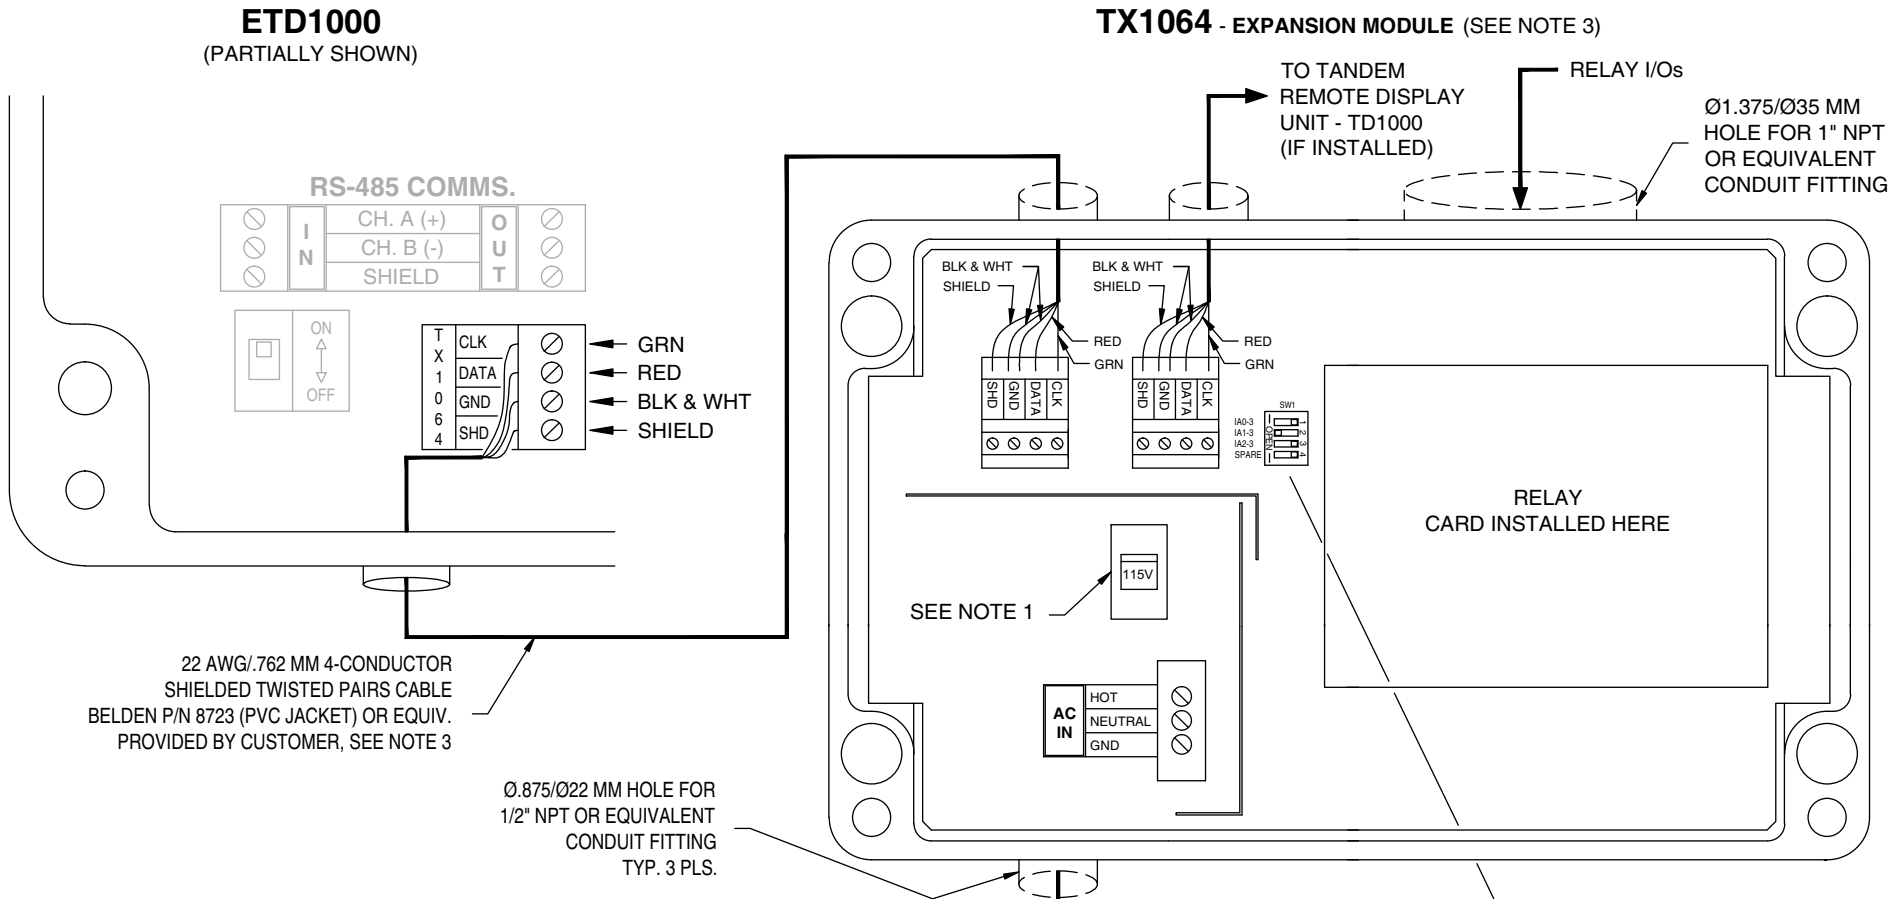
ETD1000
(PARTIALLY SHOWN)

TX1064 - EXPANSION MODULE (SEE NOTE 3)

TO TANDEM REMOTE DISPLAY UNIT - TD1000 (IF INSTALLED)

RELAY I/Os

Ø1.375/Ø35 MM HOLE FOR 1" NPT OR EQUIVALENT CONDUIT FITTING

RS-485 COMMS.

| IN | CH. A (+) | OUT |
|---|---|---|
| | CH. B (-) | |
| | SHIELD | |

ON
OFF

TX1064
CLK
DATA
GND
SHD

GRN
RED
BLK & WHT
SHIELD

BLK & WHT
SHIELD
RED
GRN
SHD GND DATA CLK

BLK & WHT
SHIELD
RED
GRN
SHD GND DATA CLK

SW1
IA0-3
IA1-3
IA2-3
SPARE
OPEN
1 2 3 4

RELAY
CARD INSTALLED HERE

115V

SEE NOTE 1

22 AWG/.762 MM 4-CONDUCTOR SHIELDED TWISTED PAIRS CABLE BELDEN P/N 8723 (PVC JACKET) OR EQUIV. PROVIDED BY CUSTOMER, SEE NOTE 3

AC IN
HOT
NEUTRAL
GND

Ø.875/Ø22 MM HOLE FOR 1/2" NPT OR EQUIVALENT CONDUIT FITTING TYP. 3 PLS.